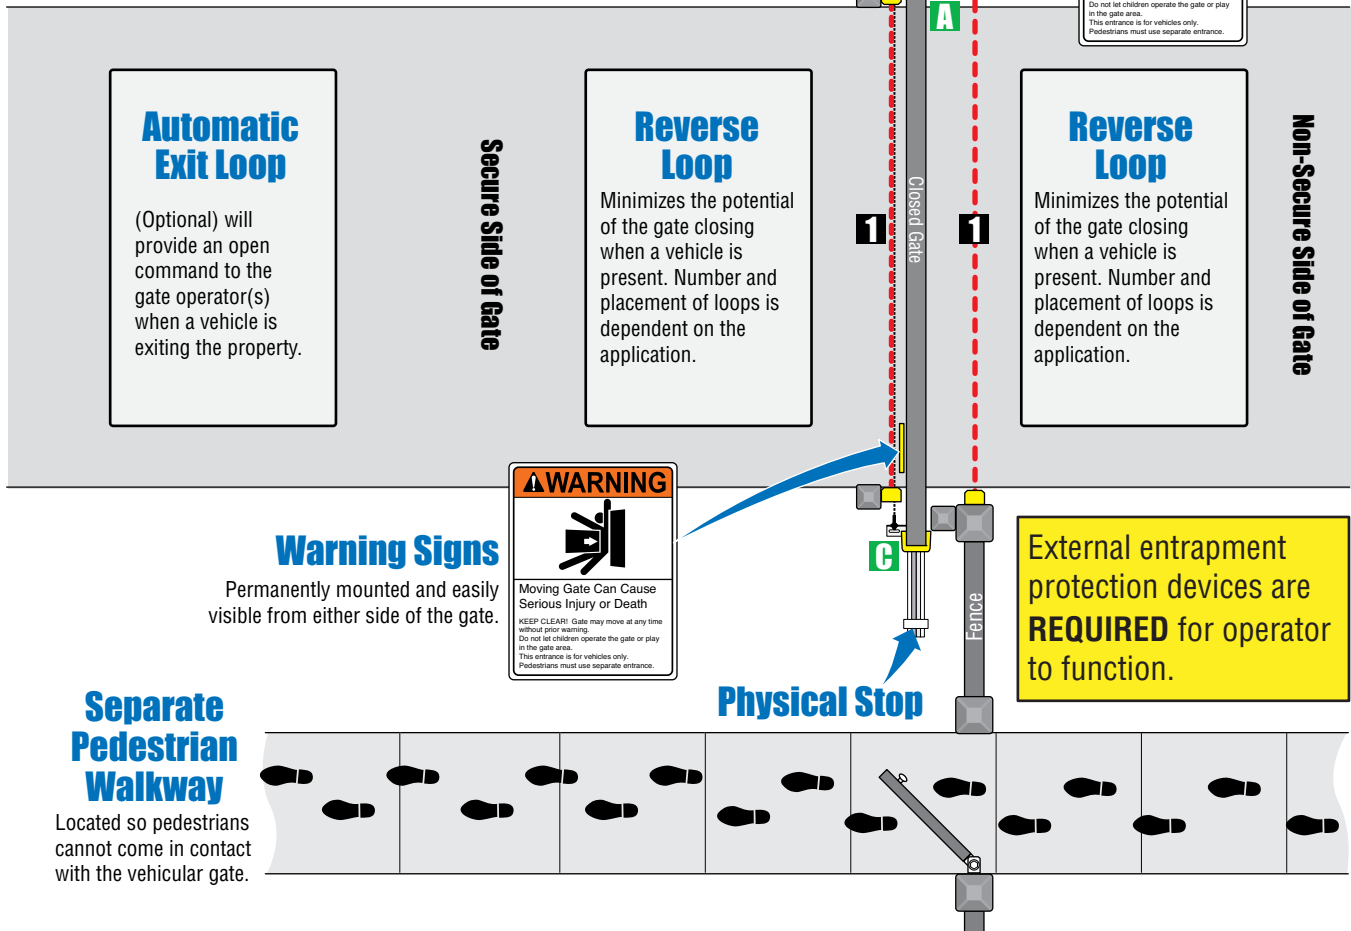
Do not let children operate the gate or play in the gate area.
This entrance is for vehicles only.
Pedestrians must use separate entrance.

A

Automatic Exit Loop

(Optional) will provide an open command to the gate operator(s) when a vehicle is exiting the property.

Secure Side of Gate

Reverse Loop

Minimizes the potential of the gate closing when a vehicle is present. Number and placement of loops is dependent on the application.

1

Closed Gate

1

Reverse Loop

Minimizes the potential of the gate closing when a vehicle is present. Number and placement of loops is dependent on the application.

Non-Secure Side of Gate

WARNING

Moving Gate Can Cause Serious Injury or Death

KEEP CLEAR! Gate may move at any time without prior warning.
Do not let children operate the gate or play in the gate area.
This entrance is for vehicles only.
Pedestrians must use separate entrance.

Warning Signs

Permanently mounted and easily visible from either side of the gate.

C

Fence

External entrapment protection devices are **REQUIRED** for operator to function.

Physical Stop

Separate Pedestrian Walkway

Located so pedestrians cannot come in contact with the vehicular gate.